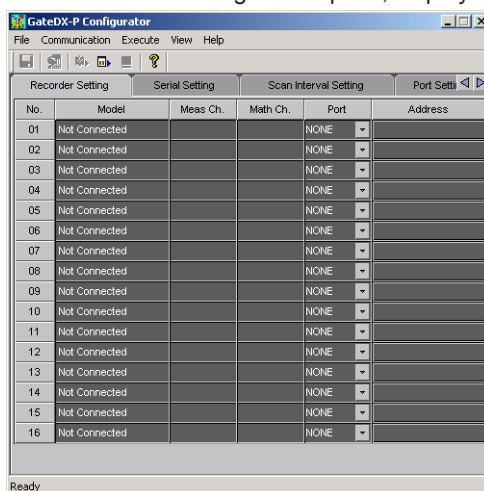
GateDX-P Configurator

File Communication Execute View Help

Recorder Setting | Serial Setting | Scan Interval Setting | Port Setti

| No. | Model | Meas Ch. | Math Ch. | Port | Address |
|---|---|---|---|---|---|
| 01 | Not Connected | | | NONE | |
| 02 | Not Connected | | | NONE | |
| 03 | Not Connected | | | NONE | |
| 04 | Not Connected | | | NONE | |
| 05 | Not Connected | | | NONE | |
| 06 | Not Connected | | | NONE | |
| 07 | Not Connected | | | NONE | |
| 08 | Not Connected | | | NONE | |
| 09 | Not Connected | | | NONE | |
| 10 | Not Connected | | | NONE | |
| 11 | Not Connected | | | NONE | |
| 12 | Not Connected | | | NONE | |
| 13 | Not Connected | | | NONE | |
| 14 | Not Connected | | | NONE | |
| 15 | Not Connected | | | NONE | |
| 16 | Not Connected | | | NONE | |

Ready